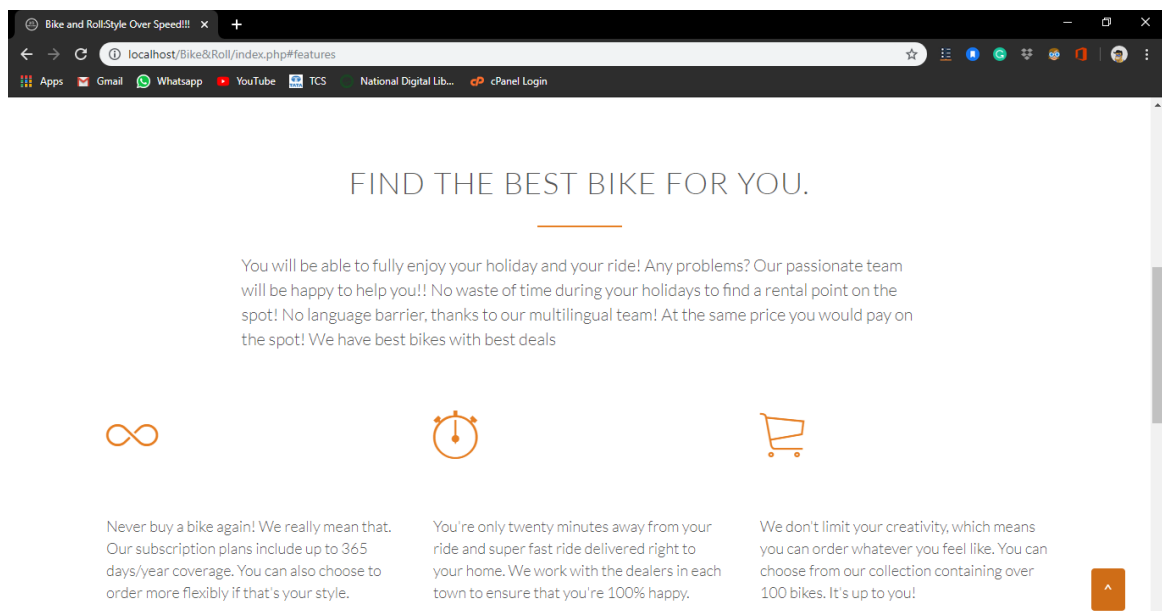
Bike and Roll:Style Over Speed!!! ×

localhost/Bike&Roll/index.php#features

Apps Gmail Whatsapp YouTube TCS National Digital Lib... cPanel Login

FIND THE BEST BIKE FOR YOU.

You will be able to fully enjoy your holiday and your ride! Any problems? Our passionate team will be happy to help you!! No waste of time during your holidays to find a rental point on the spot! No language barrier, thanks to our multilingual team! At the same price you would pay on the spot! We have best bikes with best deals

Never buy a bike again! We really mean that. Our subscription plans include up to 365 days/year coverage. You can also choose to order more flexibly if that's your style.

You're only twenty minutes away from your ride and super fast ride delivered right to your home. We work with the dealers in each town to ensure that you're 100% happy.

We don't limit your creativity, which means you can order whatever you feel like. You can choose from our collection containing over 100 bikes. It's up to you!

˄